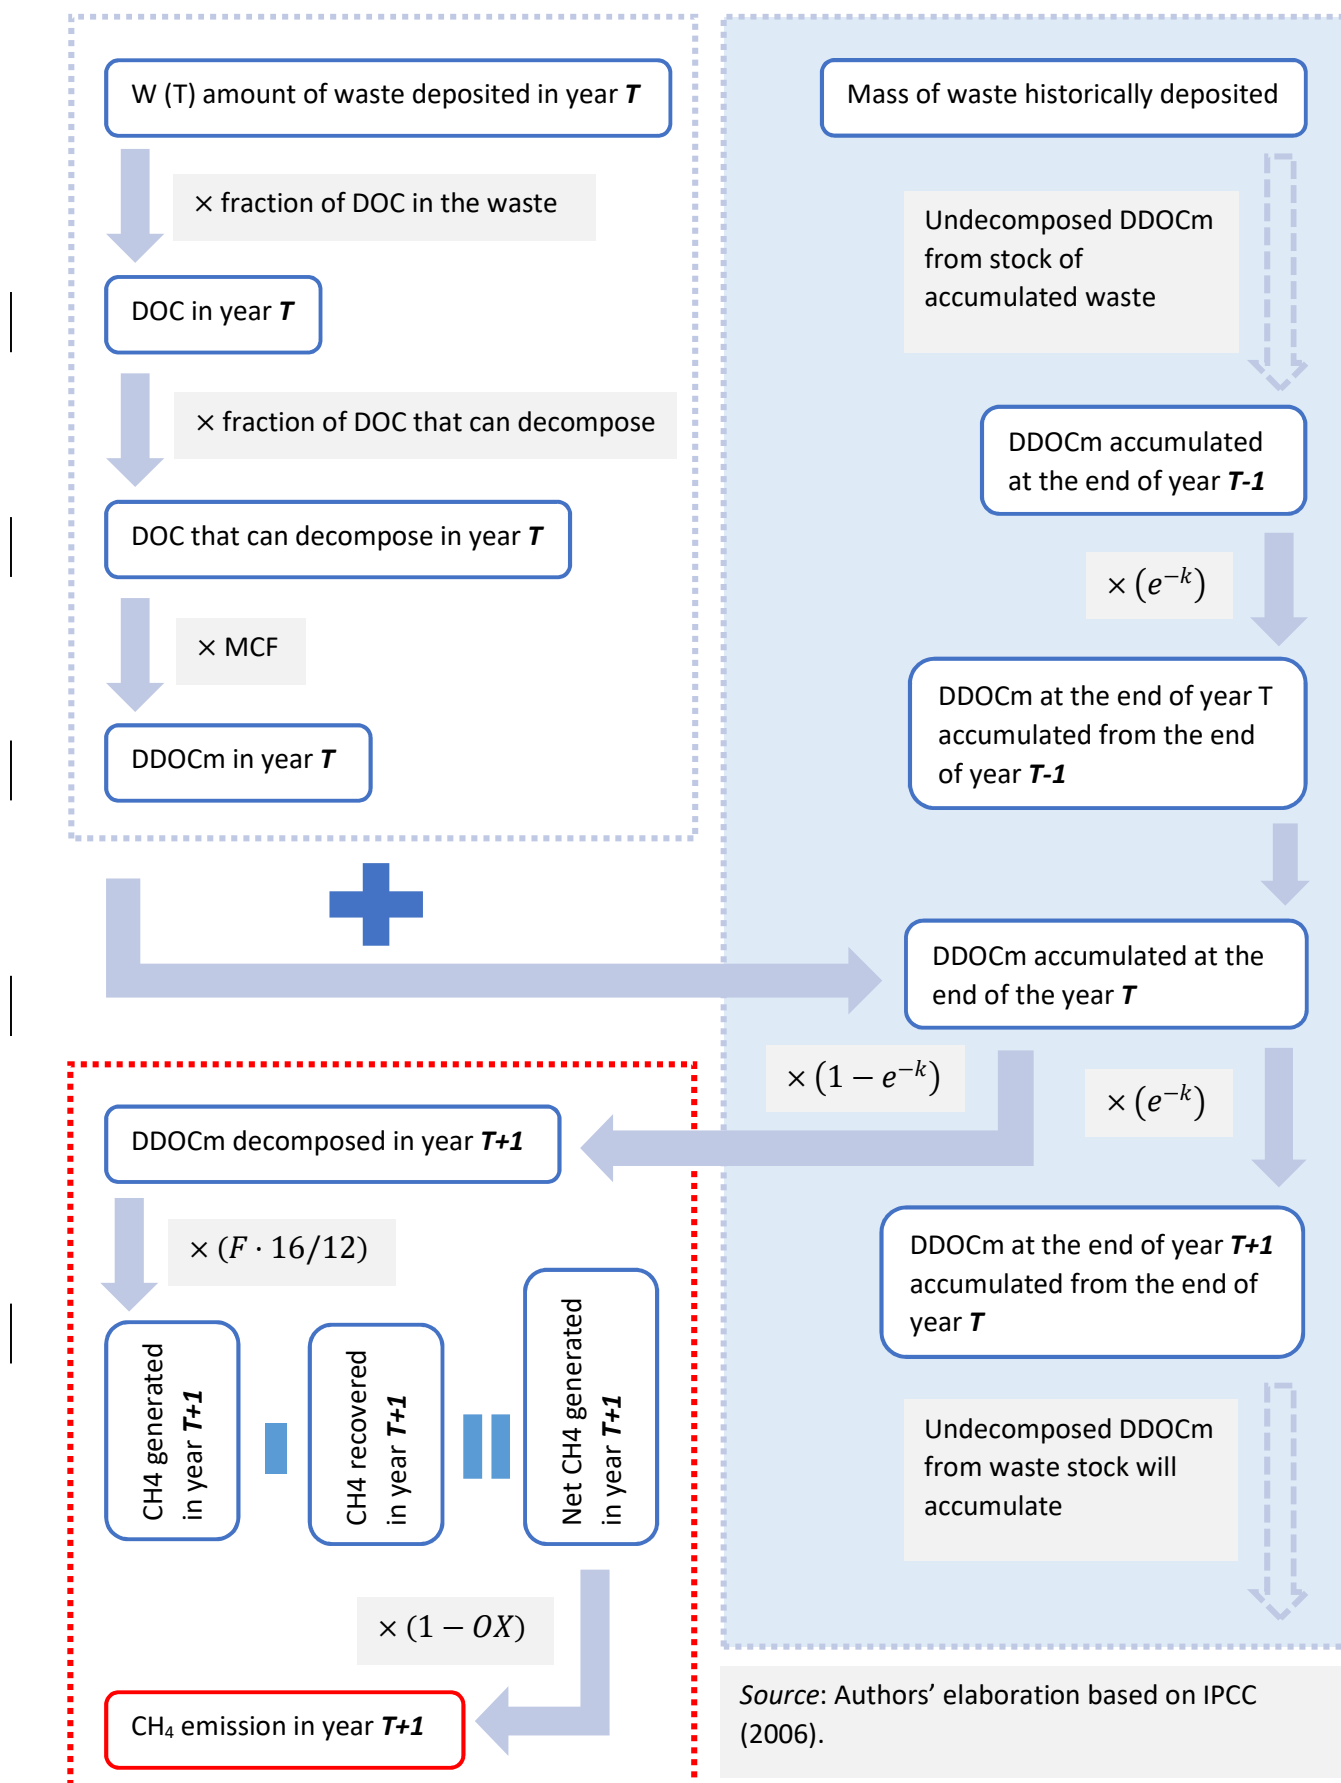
W (T) amount of waste deposited in year ***T***

× fraction of DOC in the waste

DOC in year ***T***

× fraction of DOC that can decompose

DOC that can decompose in year ***T***

× MCF

DDOCm in year ***T***

Mass of waste historically deposited

Undecomposed DDOCm from stock of accumulated waste

DDOCm accumulated at the end of year ***T-1***

$\times (e^{-k})$

DDOCm at the end of year T accumulated from the end of year ***T-1***

DDOCm accumulated at the end of the year ***T***

$\times (1 - e^{-k})$

$\times (e^{-k})$

DDOCm decomposed in year ***T+1***

$\times (F \cdot 16/12)$

CH4 generated in year ***T+1***

CH4 recovered in year ***T+1***

Net CH4 generated in year ***T+1***

DDOCm at the end of year ***T+1*** accumulated from the end of year ***T***

Undecomposed DDOCm from waste stock will accumulate

$\times (1 - OX)$

$CH_4$ emission in year ***T+1***

*Source*: Authors' elaboration based on IPCC (2006).